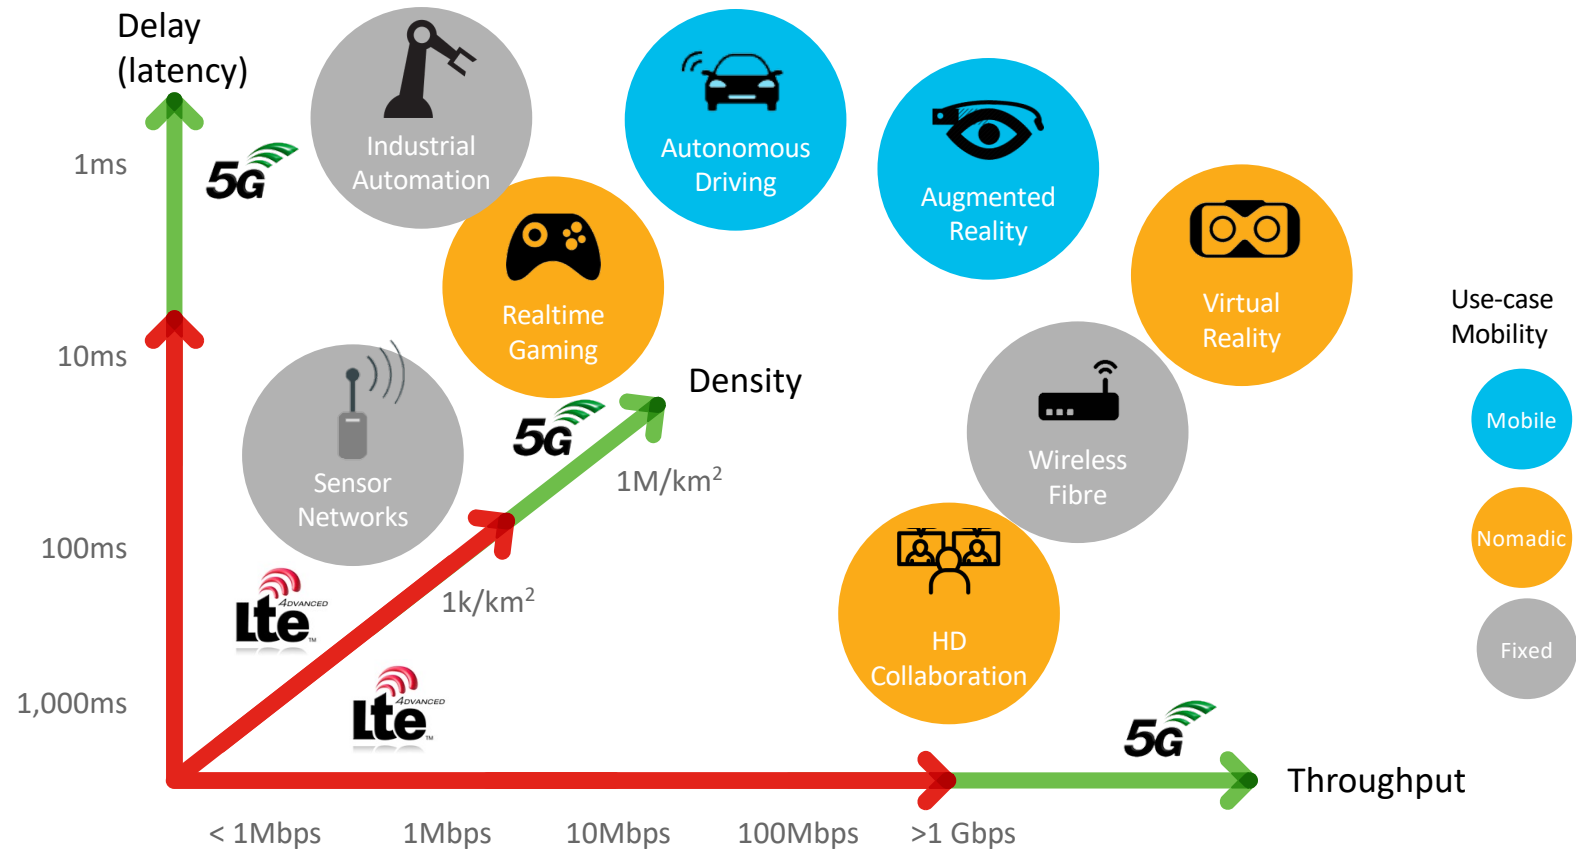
Delay (latency)

1ms

5G

Industrial Automation

Autonomous Driving

Augmented Reality

Realtime Gaming

Virtual Reality

Use-case Mobility

10ms

Density

Mobile

5G

Sensor Networks

1M/km$^2$

Wireless Fibre

100ms

Nomadic

Lte 4ADVANCED

1k/km$^2$

HD Collaboration

Fixed

1,000ms

Lte 4ADVANCED

5G

Throughput

< 1Mbps 1Mbps 10Mbps 100Mbps >1 Gbps